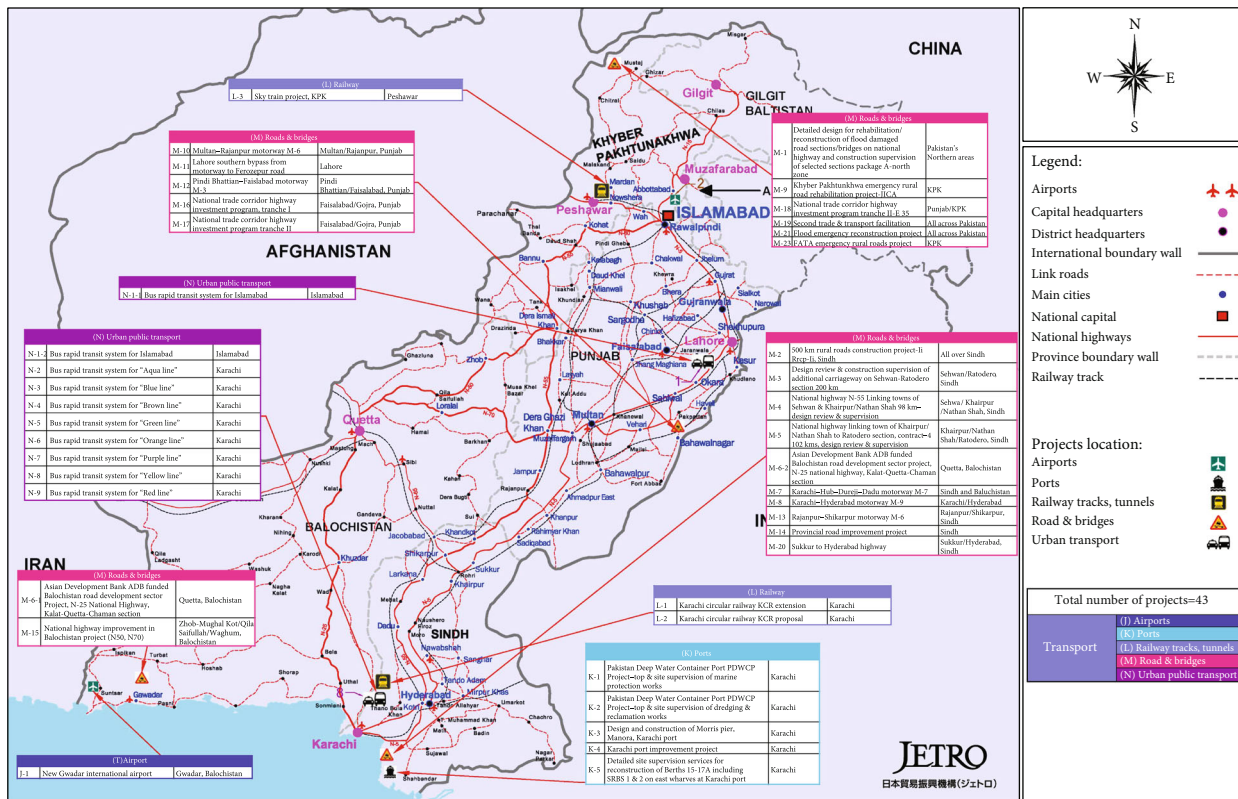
CHINA

GILGIT BALTISTAN

KHYBER PAKHTUNKHWA

AFGHANISTAN

ISLAMABAD

PUNJAB

BALOCHISTAN

SINDH

IRAN

IN

N

W

E

S

(L) Railway

| L-3 | Sky train project, KPK | Peshawar |
|---|---|---|

(M) Roads & bridges

| M-10 | Multan–Rajanpur motorway M-6 | Multan/Rajanpur, Punjab |
|---|---|---|
| M-11 | Lahore southern bypass from motorway to Ferozepur road | Lahore |
| M-12 | Pindi Bhattian–Faisalabad motorway M-3 | Pindi Bhattian/Faisalabad, Punjab |
| M-16 | National trade corridor highway investment program, tranche I | Faisalabad/Gojra, Punjab |
| M-17 | National trade corridor highway investment program, tranche II | Faisalabad/Gojra, Punjab |

(M) Roads & bridges

| M-1 | Detailed design for rehabilitation/ reconstruction of flood damaged road sections/bridges on national highway and construction supervision of selected sections package A-north zone | Pakistan's Northern areas |
|---|---|---|
| M-9 | Khyber Pakhtunkhwa emergency rural road rehabilitation project-JICA | KPK |
| M-18 | National trade corridor highway investment program tranche II-E 35 | Punjab/KPK |
| M-19 | Second trade & transport facilitation | All across Pakistan |
| M-21 | Flood emergency reconstruction project | All across Pakistan |
| M-23 | FATA emergency rural roads project | KPK |

(N) Urban public transport

| N-1 | Bus rapid transit system for Islamabad | Islamabad |
|---|---|---|

(N) Urban public transport

| N-1-2 | Bus rapid transit system for Islamabad | Islamabad |
|---|---|---|
| N-2 | Bus rapid transit system for "Aqua line" | Karachi |
| N-3 | Bus rapid transit system for "Blue line" | Karachi |
| N-4 | Bus rapid transit system for "Brown line" | Karachi |
| N-5 | Bus rapid transit system for "Green line" | Karachi |
| N-6 | Bus rapid transit system for "Orange line" | Karachi |
| N-7 | Bus rapid transit system for "Purple line" | Karachi |
| N-8 | Bus rapid transit system for "Yellow line" | Karachi |
| N-9 | Bus rapid transit system for "Red line" | Karachi |

(M) Roads & bridges

| M-2 | 500 km rural roads construction project-Ii Rrcp-Ii, Sindh | All over Sindh |
|---|---|---|
| M-3 | Design review & construction supervision of additional carriageway on Sehwan-Ratodero section 200 km | Sehwan/Ratodero, Sindh |
| M-4 | National highway N-55 Linking towns of Sehwan & Khairpur/Nathan Shah 98 km–design review & supervision | Sehwa/ Khairpur /Nathan Shah, Sindh |
| M-5 | National highway linking town of Khairpur/ Nathan Shah to Ratodero section, contract–4 102 kms, design review & supervision | Khairpur/Nathan Shah/Ratodero, Sindh |
| M-6-2 | Asian Development Bank ADB funded Balochistan road development sector project, N-25 national highway, Kalat-Quetta-Chaman section | Quetta, Balochistan |
| M-7 | Karachi–Hub–Dureji–Dadu motorway M-7 | Sindh and Baluchistan |
| M-8 | Karachi–Hyderabad motorway M-9 | Karachi/Hyderabad |
| M-13 | Rajanpur–Shikarpur motorway M-6 | Rajanpur/Shikarpur, Sindh |
| M-14 | Provincial road improvement project | Sindh |
| M-20 | Sukkur to Hyderabad highway | Sukkur/Hyderabad, Sindh |

(M) Roads & bridges

| M-6-1 | Asian Development Bank ADB funded Balochistan road development sector Project, N-25 National Highway, Kalat-Quetta-Chaman section | Quetta, Balochistan |
|---|---|---|
| M-15 | National highway improvement in Balochistan project (N50, N70) | Zhob-Mughal Kot/Qila Saifullah/Waghum, Balochistan |

(L) Railway

| L-1 | Karachi circular railway KCR extension | Karachi |
|---|---|---|
| L-2 | Karachi circular railway KCR proposal | Karachi |

(K) Ports

| K-1 | Pakistan Deep Water Container Port PDWCP Project–top & site supervision of marine protection works | Karachi |
|---|---|---|
| K-2 | Pakistan Deep Water Container Port PDWCP Project–top & site supervision of dredging & reclamation works | Karachi |
| K-3 | Design and construction of Morris pier, Manora, Karachi port | Karachi |
| K-4 | Karachi port improvement project | Karachi |
| K-5 | Detailed site supervision services for reconstruction of Berths 15-17A including SRBS 1 & 2 on east wharves at Karachi port | Karachi |

(T) Airport

| J-1 | New Gwadar international airport | Gwadar, Balochistan |
|---|---|---|

Gilgit Peshawar Muzafarabad Rawalpindi Faisalabad Lahore Multan Quetta Hyderabad Karachi Gwadar Kohat Mardan Nowshera Abbottabad Bannu Gujranwala Sialkot Sheikhupura Kasur Okara Sahiwal Jhang Sargodha Bahawalpur Bahawalnagar Dera Ghazi Khan Dera Ismail Khan Muzaffargarh Rahimyar Khan Sukkur Larkana Jacobabad Shikarpur Khairpur Nawabshah Sanghar Dadu Khuzdar Turbat Zhob Loralai Sibi Chitral Parachinar Mianwali Bhakkar Layyah Vehari Khanewal Pakpattan Chakwal Jhelum Gujrat Attock Khushab Hafizabad Chiniot Kalat Mastung Nushki Panjgur Pasni Ormara Sonmiani Bela Thatta Badin Jamshoro Mirpurkhas Umarkot Chachro Shahbander Jiwani Gandava Kharan Dalbandin Taftan Mastuj Ghizar Malakand Kurram Wah Kotli

A

Legend:
Airports
Capital headquarters
District headquarters
International boundary wall
Link roads
Main cities
National capital
National highways
Province boundary wall
Railway track

Projects location:
Airports
Ports
Railway tracks, tunnels
Road & bridges
Urban transport

Total number of projects=43

Transport
(J) Airports
(K) Ports
(L) Railway tracks, tunnels
(M) Road & bridges
(N) Urban public transport

JETRO
日本貿易振興機構(ジェトロ)